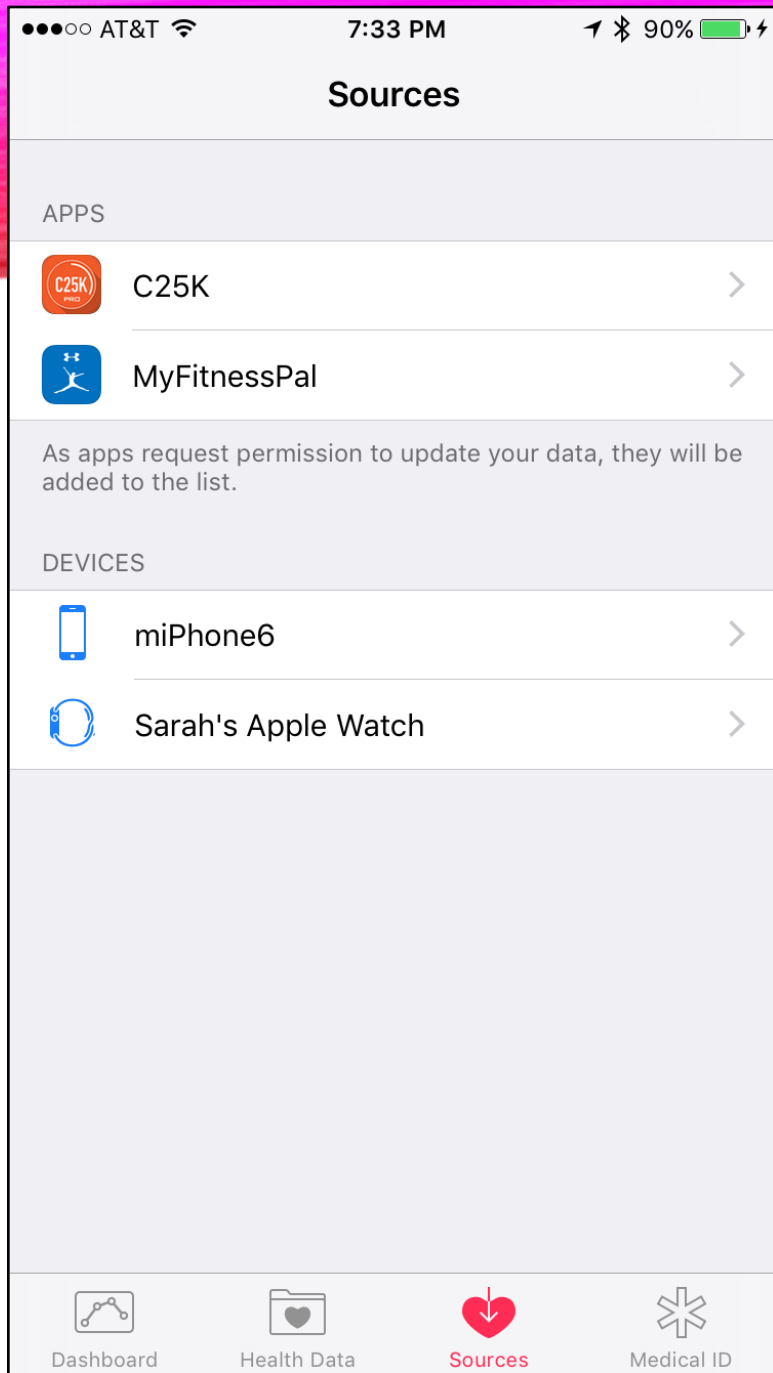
●●●○○ AT&T 7:33 PM 90%

Sources

APPS

C25K PRO

C25K

MyFitnessPal

As apps request permission to update your data, they will be added to the list.

DEVICES

miPhone6

Sarah's Apple Watch

Dashboard
Health Data
Sources
Medical ID